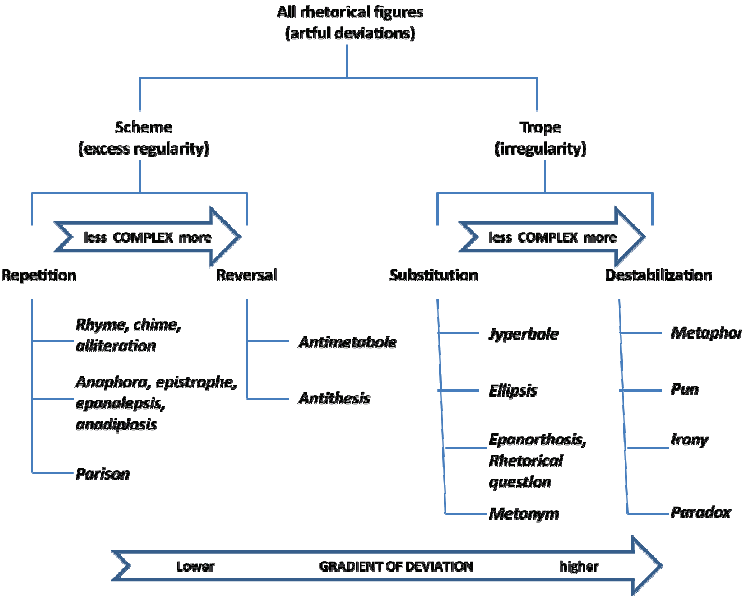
All rhetorical figures
(artful deviations)

Scheme
(excess regularity)

Trope
(irregularity)

less COMPLEX more

less COMPLEX more

Repetition

Reversal

Substitution

Destabilization

Rhyme, chime, alliteration

Anaphora, epistrophe, epanalepsis, anadiplosis

Parison

Antimetabole

Antithesis

Jyperbole

Ellipsis

Epanorthosis, Rhetorical question

Metonym

Metaphor

Pun

Irony

Paradox

Lower GRADIENT OF DEVIATION higher